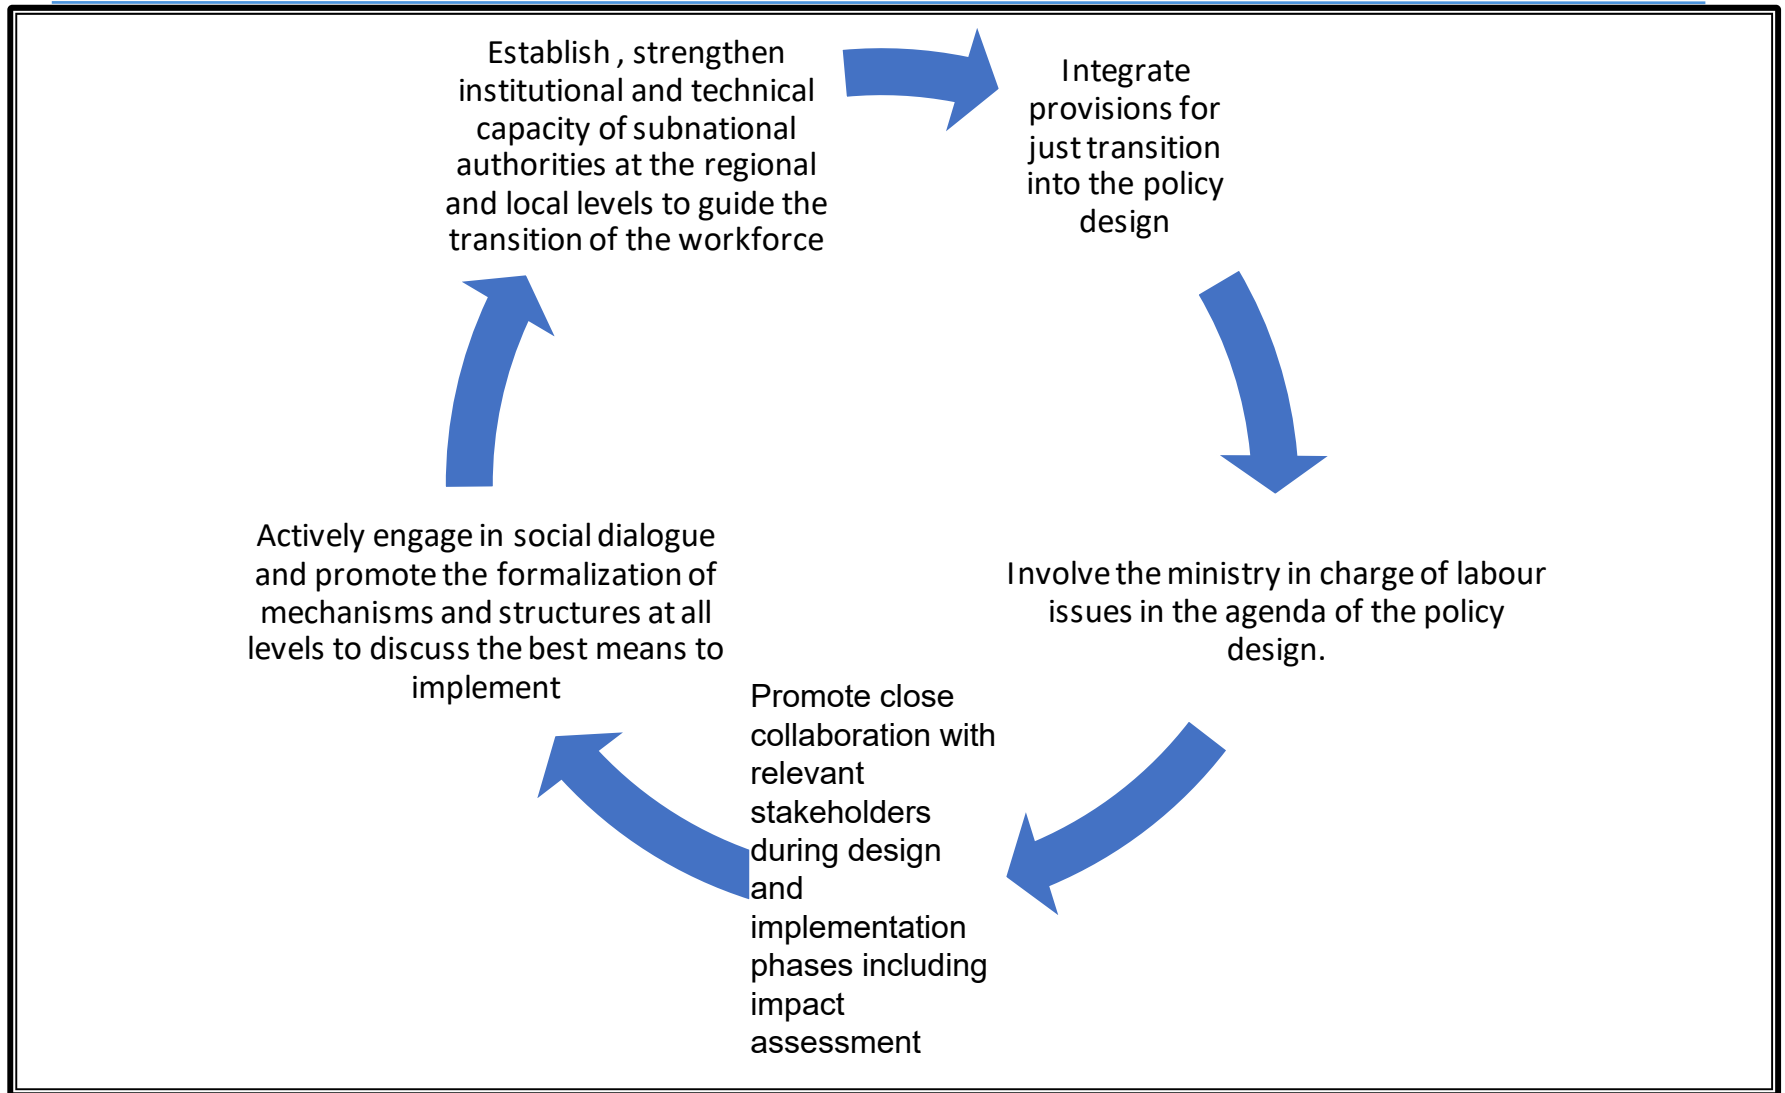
Establish , strengthen institutional and technical capacity of subnational authorities at the regional and local levels to guide the transition of the workforce

Integrate provisions for just transition into the policy design

Involve the ministry in charge of labour issues in the agenda of the policy design.

Promote close collaboration with relevant stakeholders during design and implementation phases including impact assessment

Actively engage in social dialogue and promote the formalization of mechanisms and structures at all levels to discuss the best means to implement